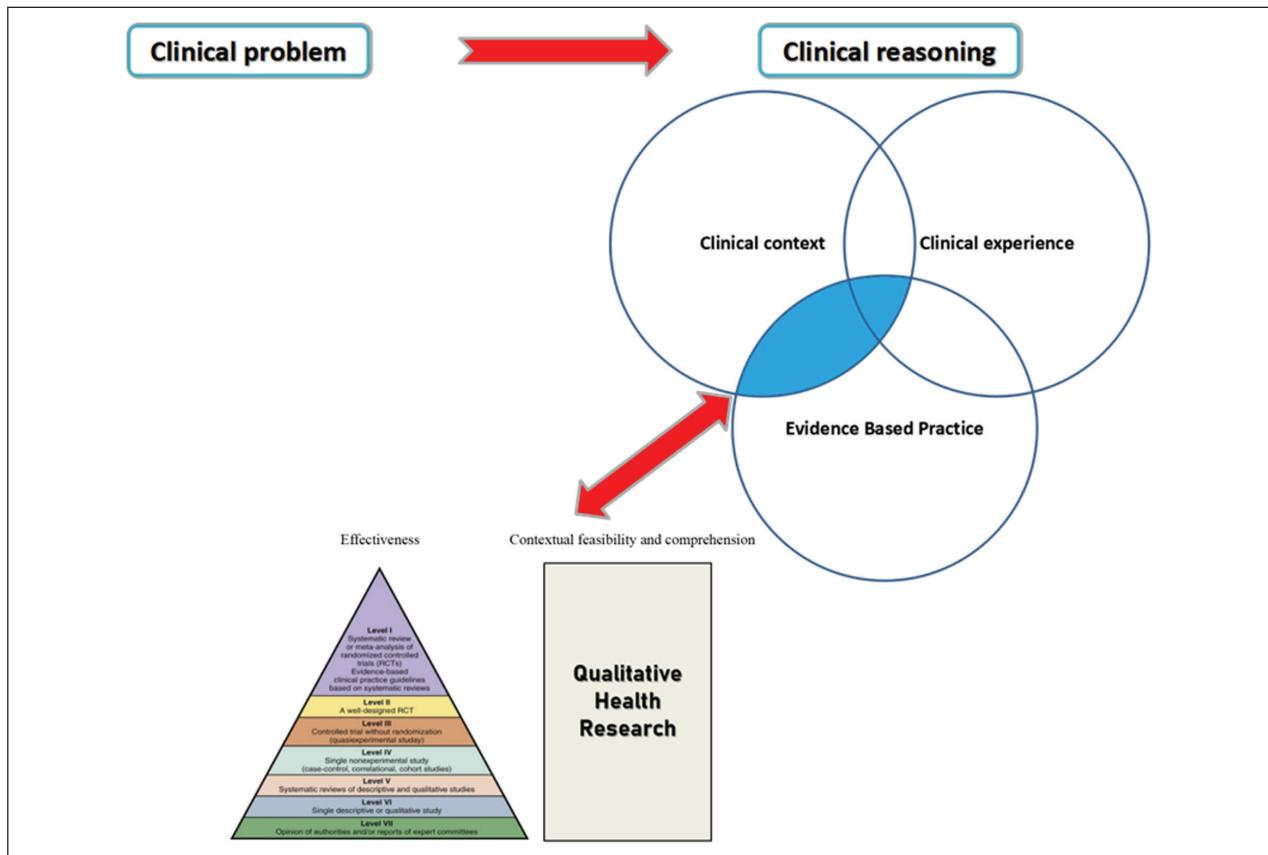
Clinical problem

Clinical reasoning

Clinical context

Clinical experience

Evidence Based Practice

Effectiveness

Contextual feasibility and comprehension

Level I
Systematic review or meta-analysis of randomized controlled trials (RCTs)
Evidence-based clinical practice guidelines based on systematic reviews

Level II
A well-designed RCT

Level III
Controlled trial without randomization (quasiexperimental study)

Level IV
Single nonexperimental study (case-control, correlational, cohort studies)

Level V
Systematic reviews of descriptive and qualitative studies

Level VI
Single descriptive or qualitative study

Level VII
Opinion of authorities and/or reports of expert committees

Qualitative Health Research